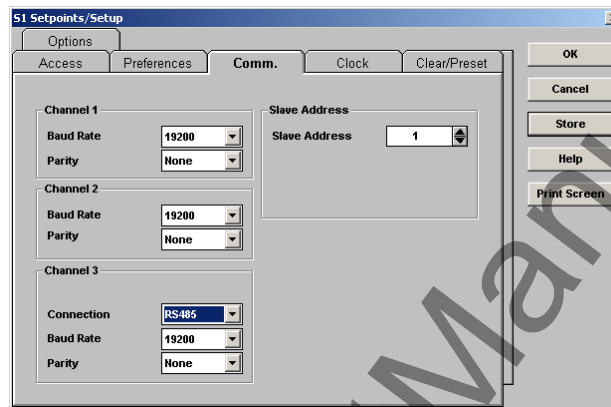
S1 Setpoints/Setup

Options
Access
Preferences
Comm.
Clock
Clear/Preset

Channel 1
Baud Rate 19200
Parity None

Channel 2
Baud Rate 19200
Parity None

Channel 3
Connection RS485
Baud Rate 19200
Parity None

Slave Address
Slave Address 1

OK
Cancel
Store
Help
Print Screen

Man